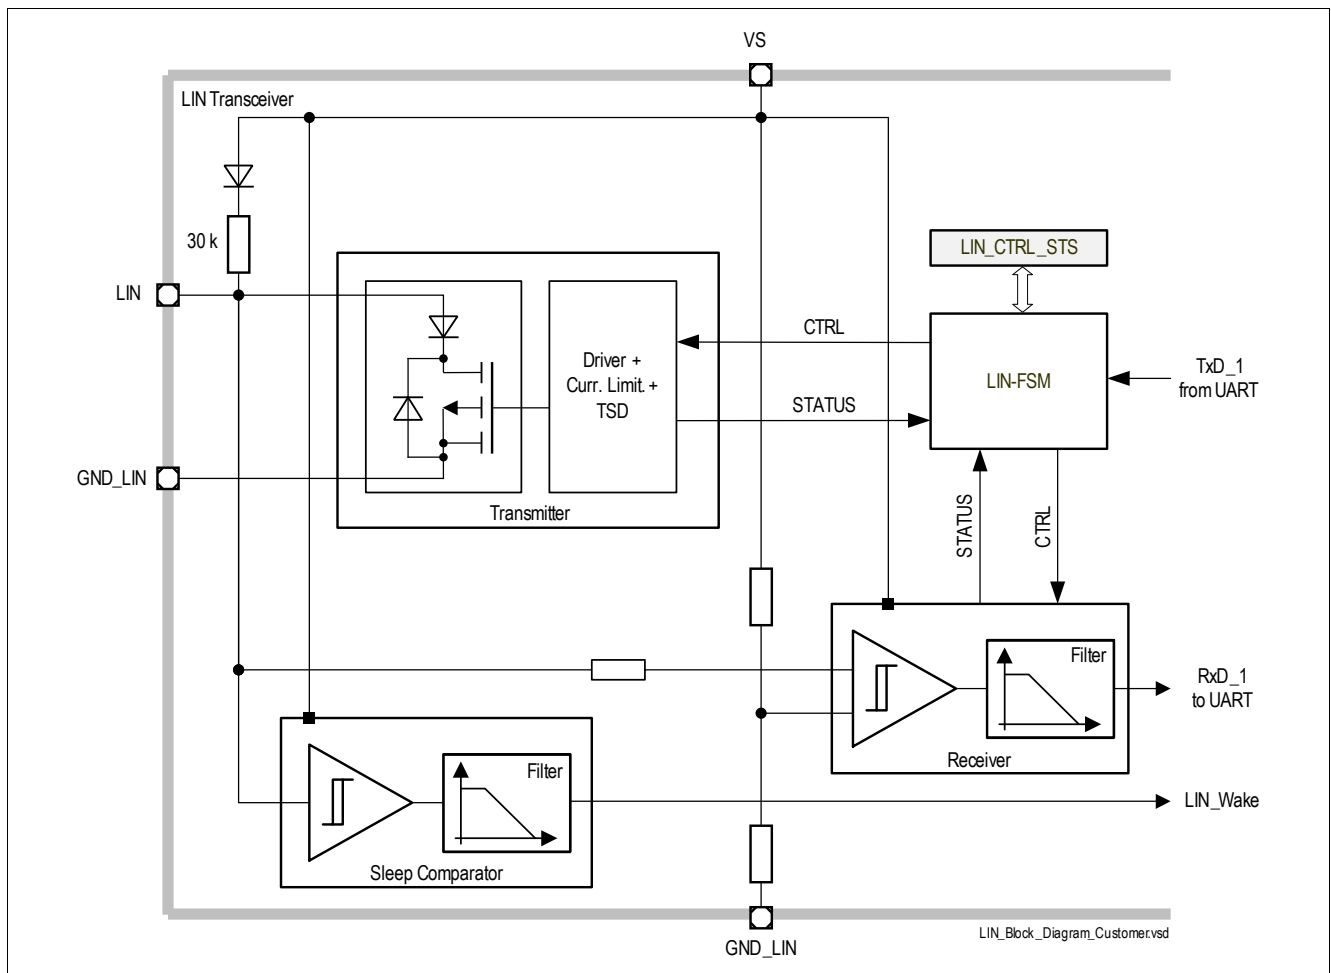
VS

LIN Transceiver

30 k

LIN

GND_LIN

Driver + Curr. Limit. + TSD

Transmitter

LIN_CTRL_STS

CTRL

STATUS

LIN-FSM

TxD_1 from UART

STATUS

CTRL

Filter

RxD_1 to UART

Receiver

Filter

Sleep Comparator

LIN_Wake

GND_LIN

LIN_Block_Diagram_Customer.vsd